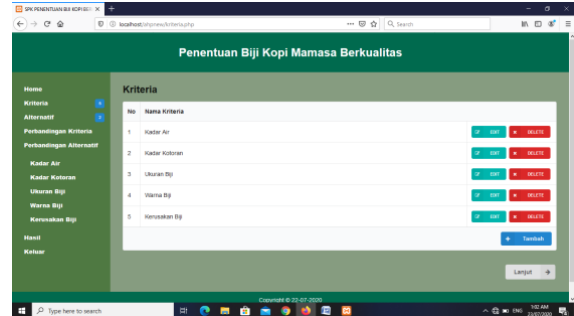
SPK PENENTUAN BIJI KOPI BE ×

localhost/ahpnew/kriteria.php

Search

Penentuan Biji Kopi Mamasa Berkualitas

Home
Kriteria
Alternatif
Perbandingan Kriteria
Perbandingan Alternatif
Kadar Air
Kadar Kotoran
Ukuran Biji
Warna Biji
Kerusakan Biji
Hasil
Keluar

Kriteria

| No | Nama Kriteria | | |
|---|---|---|---|
| 1 | Kadar Air | EDIT | DELETE |
| 2 | Kadar Kotoran | EDIT | DELETE |
| 3 | Ukuran Biji | EDIT | DELETE |
| 4 | Warna Biji | EDIT | DELETE |
| 5 | Kerusakan Biji | EDIT | DELETE |

+ Tambah

Lanjut →

Copyright © 22-07-2020

Type here to search

ENG 1:02 AM 23/07/2020